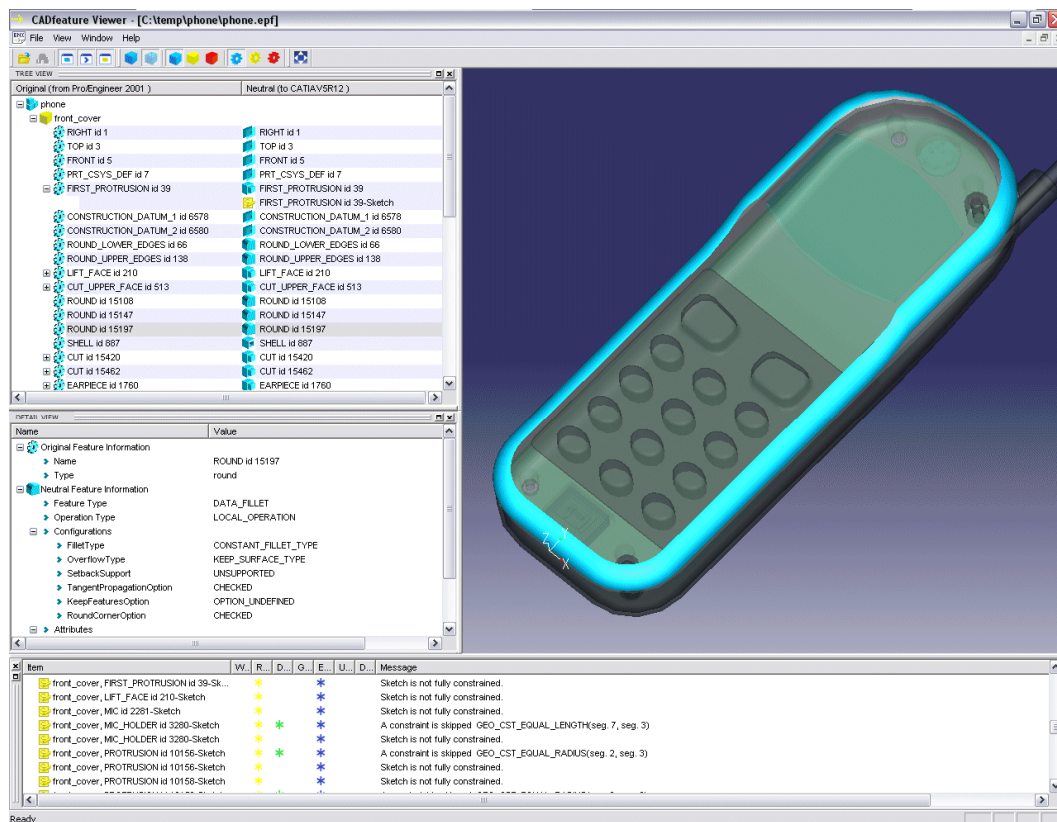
CADfeature Viewer - [C:\temp\phone\phone.epf]

File View Window Help

TREE VIEW

| Original (from Pro/Engineer 2001 ) | Neutral (to CATIAV5R12 ) |
|---|---|
| phone | |
| front_cover | |
| RIGHT id 1 | RIGHT id 1 |
| TOP id 3 | TOP id 3 |
| FRONT id 5 | FRONT id 5 |
| PRT_CSYS_DEF id 7 | PRT_CSYS_DEF id 7 |
| FIRST_PROTRUSION id 39 | FIRST_PROTRUSION id 39 |
| | FIRST_PROTRUSION id 39-Sketch |
| CONSTRUCTION_DATUM_1 id 6578 | CONSTRUCTION_DATUM_1 id 6578 |
| CONSTRUCTION_DATUM_2 id 6580 | CONSTRUCTION_DATUM_2 id 6580 |
| ROUND_LOWER_EDGES id 66 | ROUND_LOWER_EDGES id 66 |
| ROUND_UPPER_EDGES id 138 | ROUND_UPPER_EDGES id 138 |
| LIFT_FACE id 210 | LIFT_FACE id 210 |
| CUT_UPPER_FACE id 513 | CUT_UPPER_FACE id 513 |
| ROUND id 15108 | ROUND id 15108 |
| ROUND id 15147 | ROUND id 15147 |
| ROUND id 15197 | ROUND id 15197 |
| SHELL id 887 | SHELL id 887 |
| CUT id 15420 | CUT id 15420 |
| CUT id 15462 | CUT id 15462 |
| EARPIECE id 1760 | EARPIECE id 1760 |

DETAIL VIEW

| Name | Value |
|---|---|
| Original Feature Information | |
| Name | ROUND id 15197 |
| Type | round |
| Neutral Feature Information | |
| Feature Type | DATA_FILLET |
| Operation Type | LOCAL_OPERATION |
| Configurations | |
| FilletType | CONSTANT_FILLET_TYPE |
| OverflowType | KEEP_SURFACE_TYPE |
| SetbackSupport | UNSUPPORTED |
| TangentPropagationOption | CHECKED |
| KeepFeaturesOption | OPTION_UNDEFINED |
| RoundCornerOption | CHECKED |
| Attributes | |

| Item | W.. | R... | D... | G... | E... | U... | D... | Message |
|---|---|---|---|---|---|---|---|---|
| front_cover, FIRST_PROTRUSION id 39-Sk... | | | | | | | | Sketch is not fully constrained. |
| front_cover, LIFT_FACE id 210-Sketch | | | | | | | | Sketch is not fully constrained. |
| front_cover, MIC id 2281-Sketch | | | | | | | | Sketch is not fully constrained. |
| front_cover, MIC_HOLDER id 3280-Sketch | | | | | | | | A constraint is skipped GEO_CST_EQUAL_LENGTH(seg. 7, seg. 3) |
| front_cover, MIC_HOLDER id 3280-Sketch | | | | | | | | Sketch is not fully constrained. |
| front_cover, PROTRUSION id 10156-Sketch | | | | | | | | A constraint is skipped GEO_CST_EQUAL_RADIUS(seg. 2, seg. 3) |
| front_cover, PROTRUSION id 10156-Sketch | | | | | | | | Sketch is not fully constrained. |
| front_cover, PROTRUSION id 10158-Sketch | | | | | | | | Sketch is not fully constrained. |

Ready